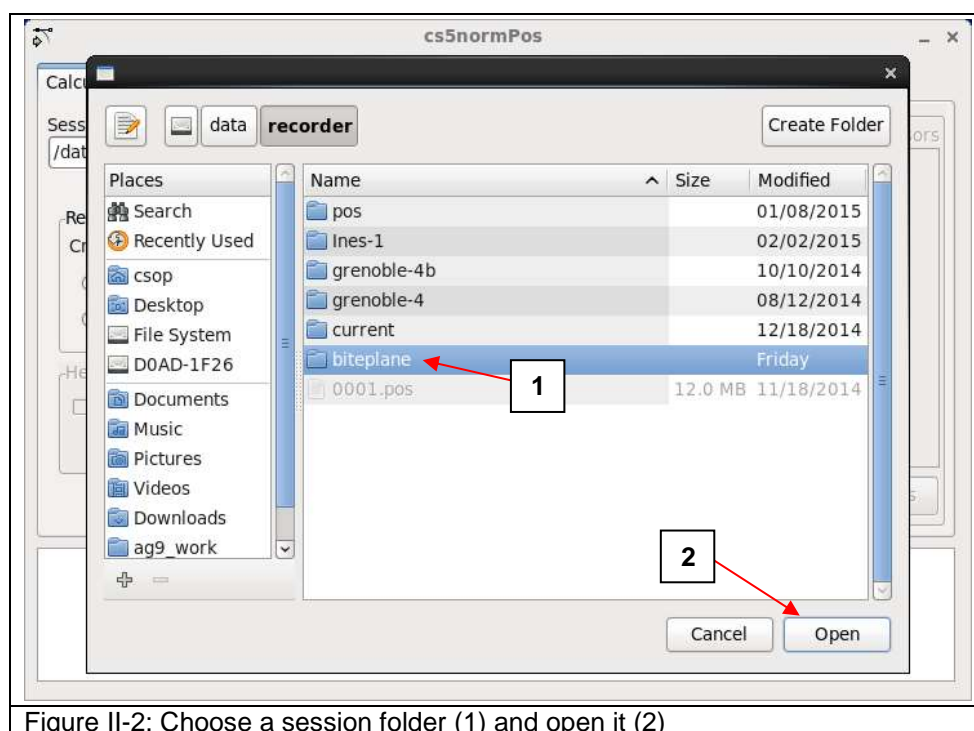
cs5normPos

Calc

Sess

/dat

Re

Cr

He

ors

data recorder

Create Folder

Places

Search

Recently Used

csop

Desktop

File System

D0AD-1F26

Documents

Music

Pictures

Videos

Downloads

ag9_work

| Name | Size | Modified |
|---|---|---|
| pos | | 01/08/2015 |
| Ines-1 | | 02/02/2015 |
| grenoble-4b | | 10/10/2014 |
| grenoble-4 | | 08/12/2014 |
| current | | 12/18/2014 |
| biteplane | | Friday |
| 0001.pos | 12.0 MB | 11/18/2014 |

1

2

Cancel

Open

Figure II-2: Choose a session folder (1) and open it (2)